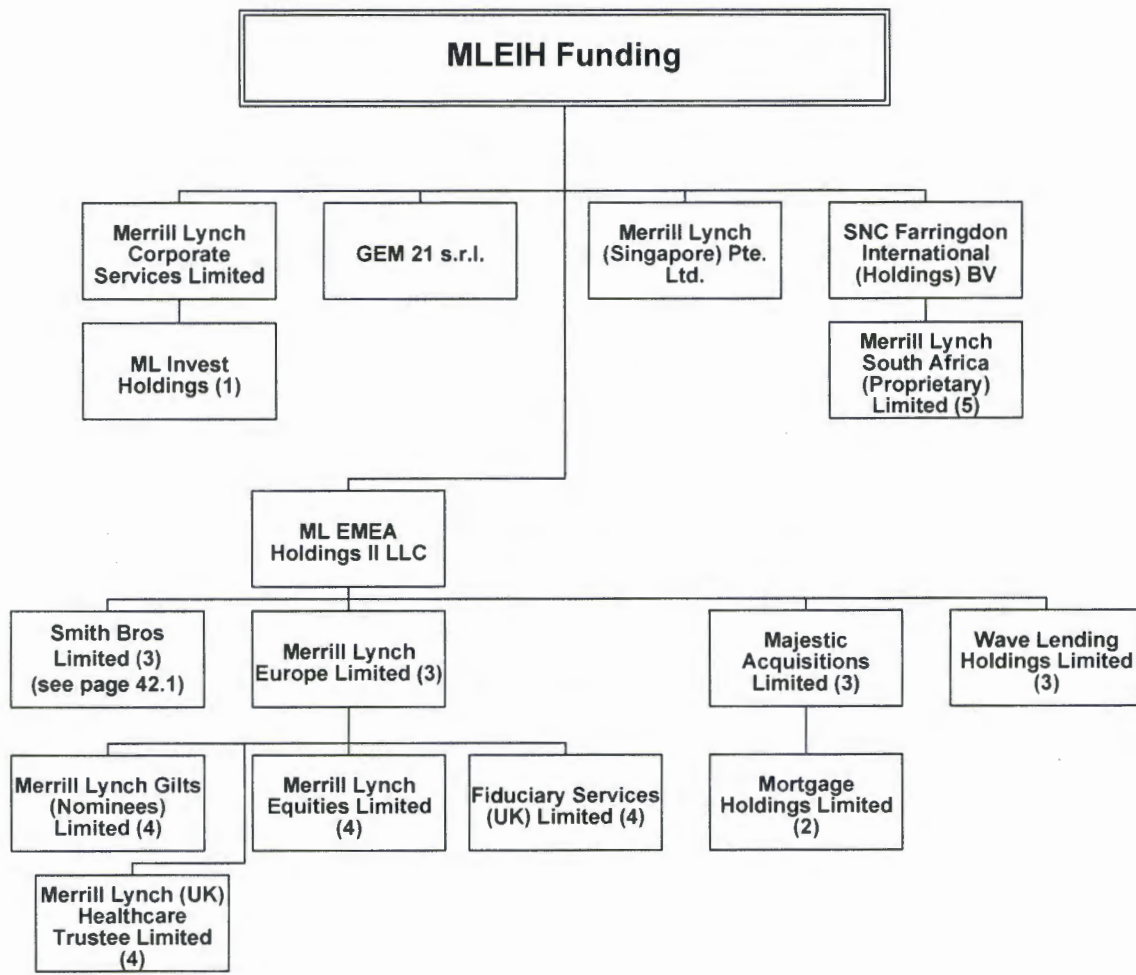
MLEIH Funding

Merrill Lynch Corporate Services Limited

ML Invest Holdings (1)

GEM 21 s.r.l.

Merrill Lynch (Singapore) Pte. Ltd.

SNC Farringdon International (Holdings) BV

Merrill Lynch South Africa (Proprietary) Limited (5)

ML EMEA Holdings II LLC

Smith Bros Limited (3) (see page 42.1)

Merrill Lynch Europe Limited (3)

Majestic Acquisitions Limited (3)

Wave Lending Holdings Limited (3)

Merrill Lynch Gilts (Nominees) Limited (4)

Merrill Lynch Equities Limited (4)

Fiduciary Services (UK) Limited (4)

Mortgage Holdings Limited (2)

Merrill Lynch (UK) Healthcare Trustee Limited (4)